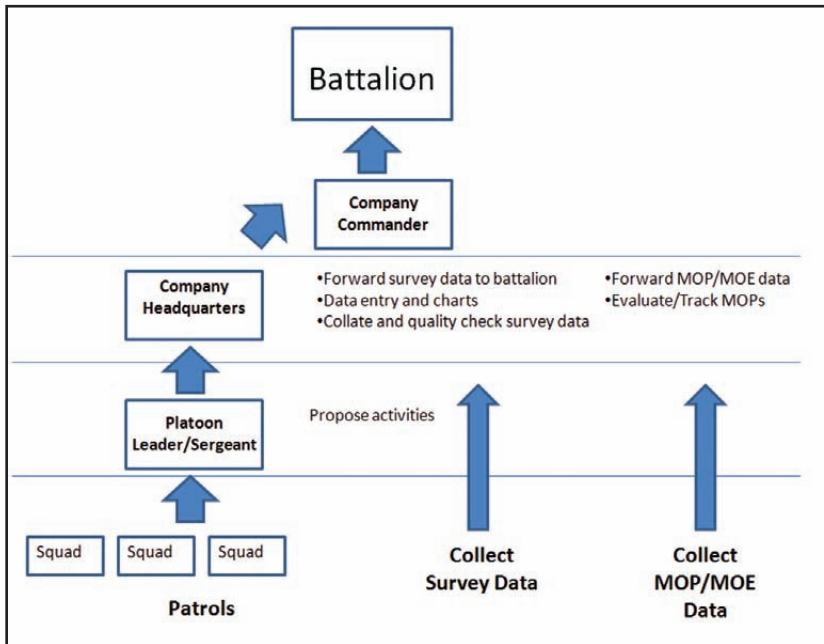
Battalion

Company Commander

Company Headquarters

•Forward survey data to battalion
•Data entry and charts
•Collate and quality check survey data

•Forward MOP/MOE data
•Evaluate/Track MOPs

Platoon Leader/Sergeant

Propose activities

Squad

Squad

Squad

Patrols

Collect Survey Data

Collect MOP/MOE Data